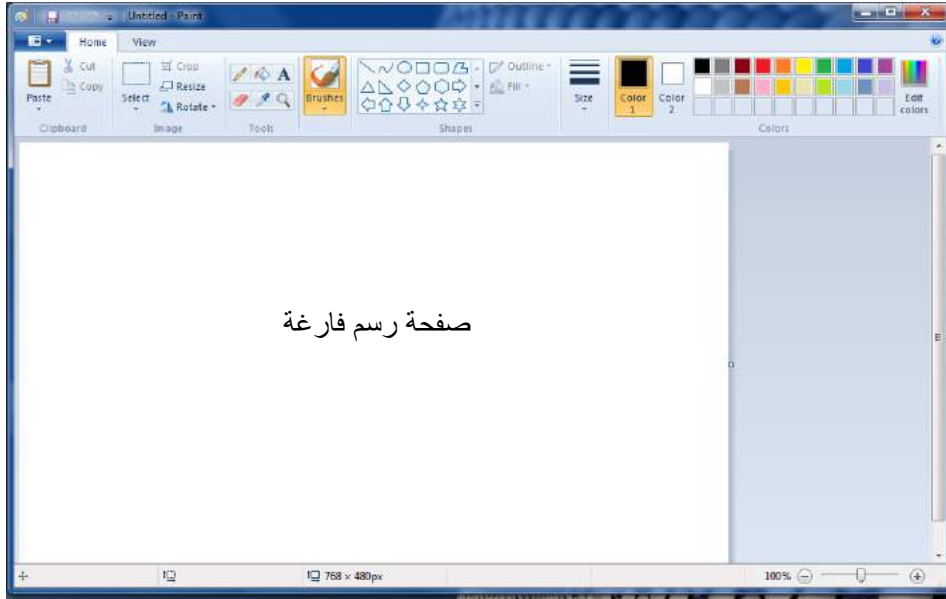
Untitled - Paint

Home
View

Paste
Cut
Copy
Clipboard

Select
Crop
Resize
Rotate
Image

A
Tools

Brushes

Outline
Fill
Shapes

Size

Color 1
Color 2

Edit colors
Colors

صفحة رسم فارغة

768 × 480px

100%